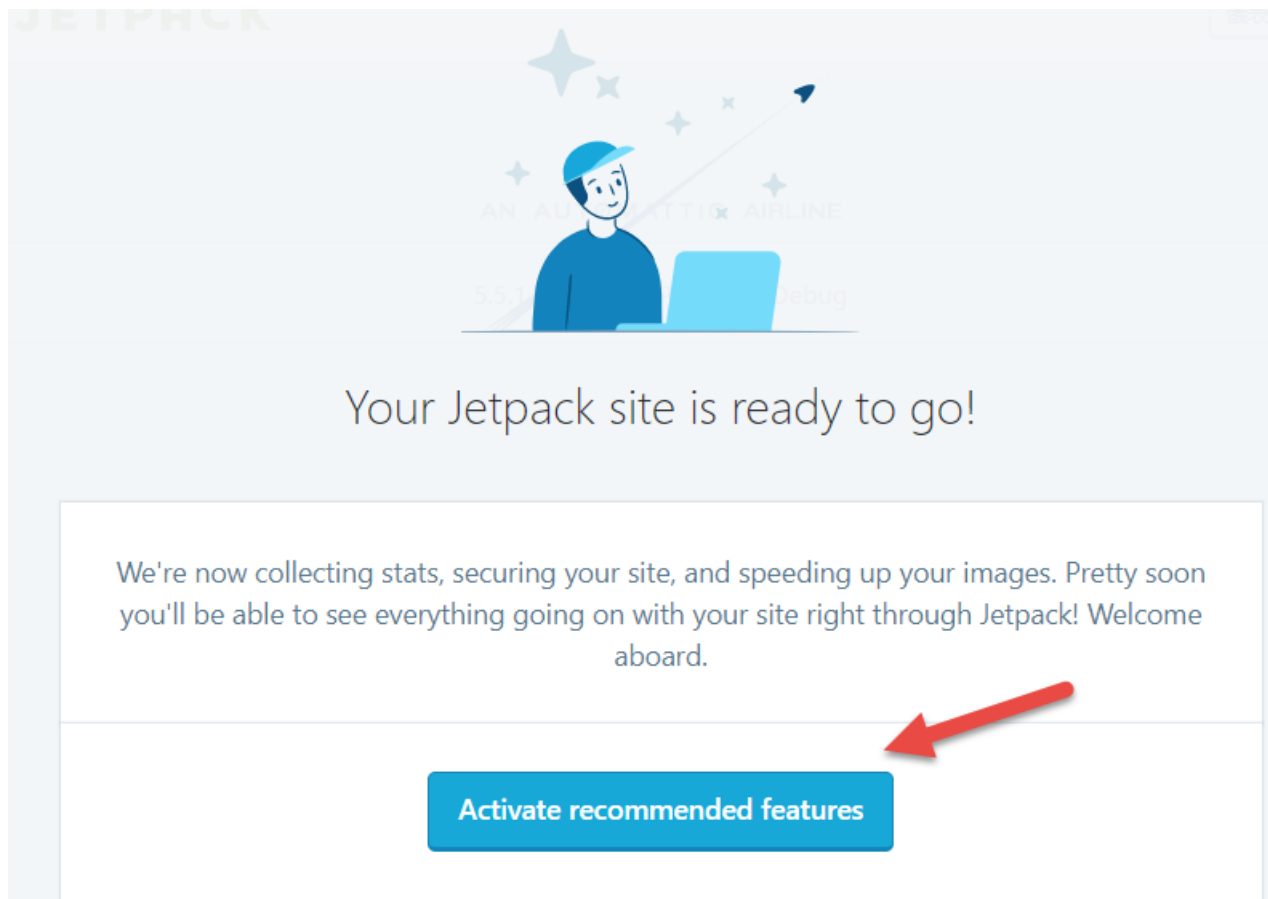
JETPACK

AN AU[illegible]ATTIC AIRLINE

5.5.1 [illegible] Debug

Your Jetpack site is ready to go!

We're now collecting stats, securing your site, and speeding up your images. Pretty soon you'll be able to see everything going on with your site right through Jetpack! Welcome aboard.

Activate recommended features